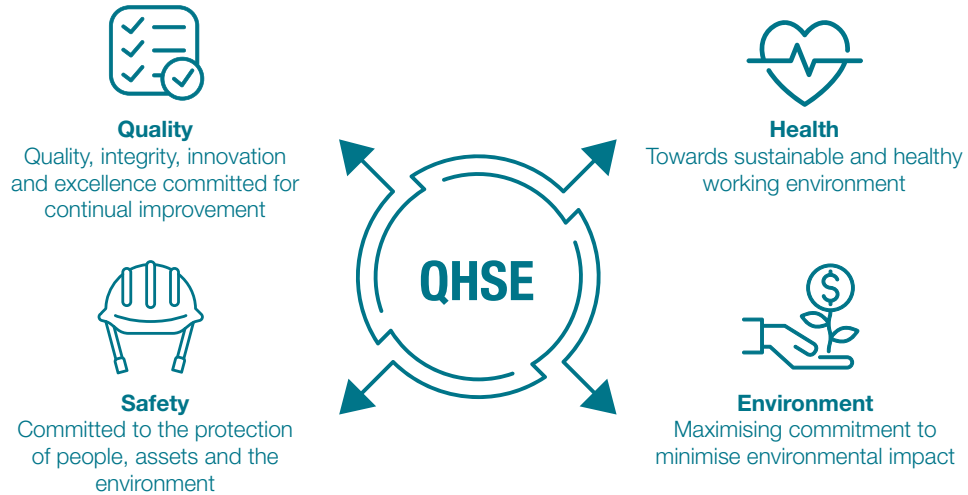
Quality
Quality, integrity, innovation and excellence committed for continual improvement

Health
Towards sustainable and healthy working environment

QHSE

Safety
Committed to the protection of people, assets and the environment

Environment
Maximising commitment to minimise environmental impact